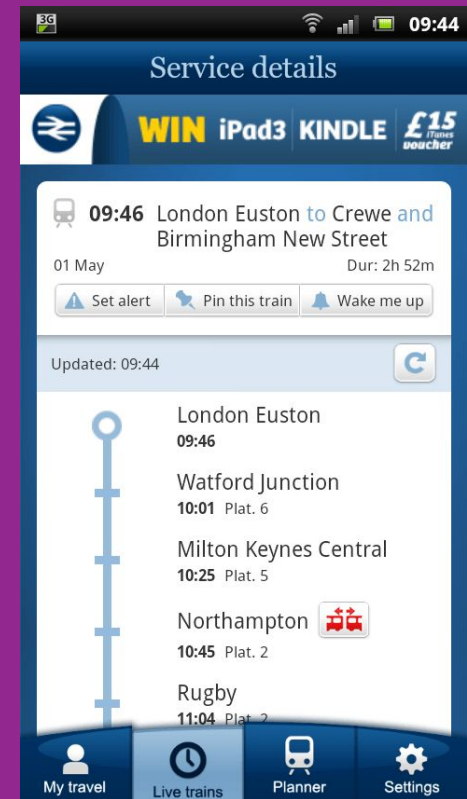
3G 09:44

Service details

WIN iPad3 KINDLE £15 iTunes voucher

09:46 London Euston to Crewe and Birmingham New Street

01 May

Dur: 2h 52m

Set alert

Pin this train

Wake me up

Updated: 09:44

London Euston
09:46

Watford Junction
10:01 Plat. 6

Milton Keynes Central
10:25 Plat. 5

Northampton
10:45 Plat. 2

Rugby
11:04 Plat. 2

My travel

Live trains

Planner

Settings